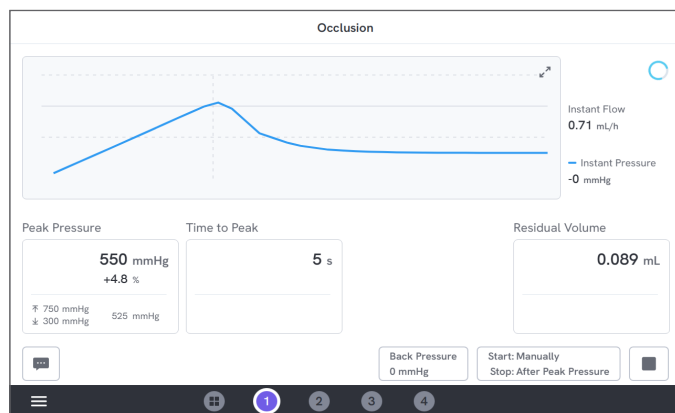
Occlusion

Instant Flow
0.71 mL/h

Instant Pressure
-0 mmHg

Peak Pressure
550 mmHg
+4.8 %
↑ 750 mmHg
↓ 300 mmHg
525 mmHg

Time to Peak
5 s

Residual Volume
0.089 mL

Back Pressure
0 mmHg

Start: Manually
Stop: After Peak Pressure

1 2 3 4